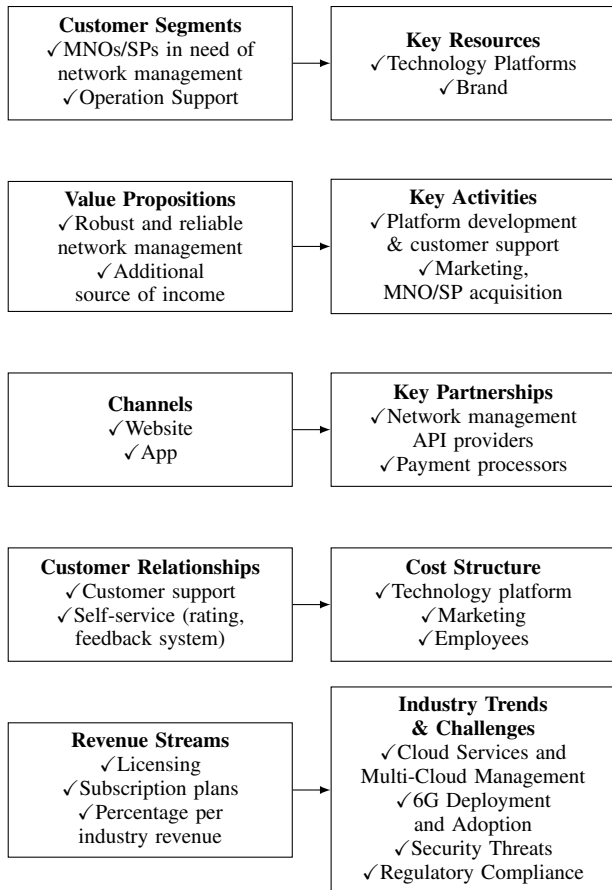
**Customer Segments**
✓MNOs/SPs in need of network management
✓Operation Support

**Key Resources**
✓Technology Platforms
✓Brand

**Value Propositions**
✓Robust and reliable network management
✓Additional source of income

**Key Activities**
✓Platform development & customer support
✓Marketing, MNO/SP acquisition

**Channels**
✓Website
✓App

**Key Partnerships**
✓Network management API providers
✓Payment processors

**Customer Relationships**
✓Customer support
✓Self-service (rating, feedback system)

**Cost Structure**
✓Technology platform
✓Marketing
✓Employees

**Revenue Streams**
✓Licensing
✓Subscription plans
✓Percentage per industry revenue

**Industry Trends & Challenges**
✓Cloud Services and Multi-Cloud Management
✓6G Deployment and Adoption
✓Security Threats
✓Regulatory Compliance